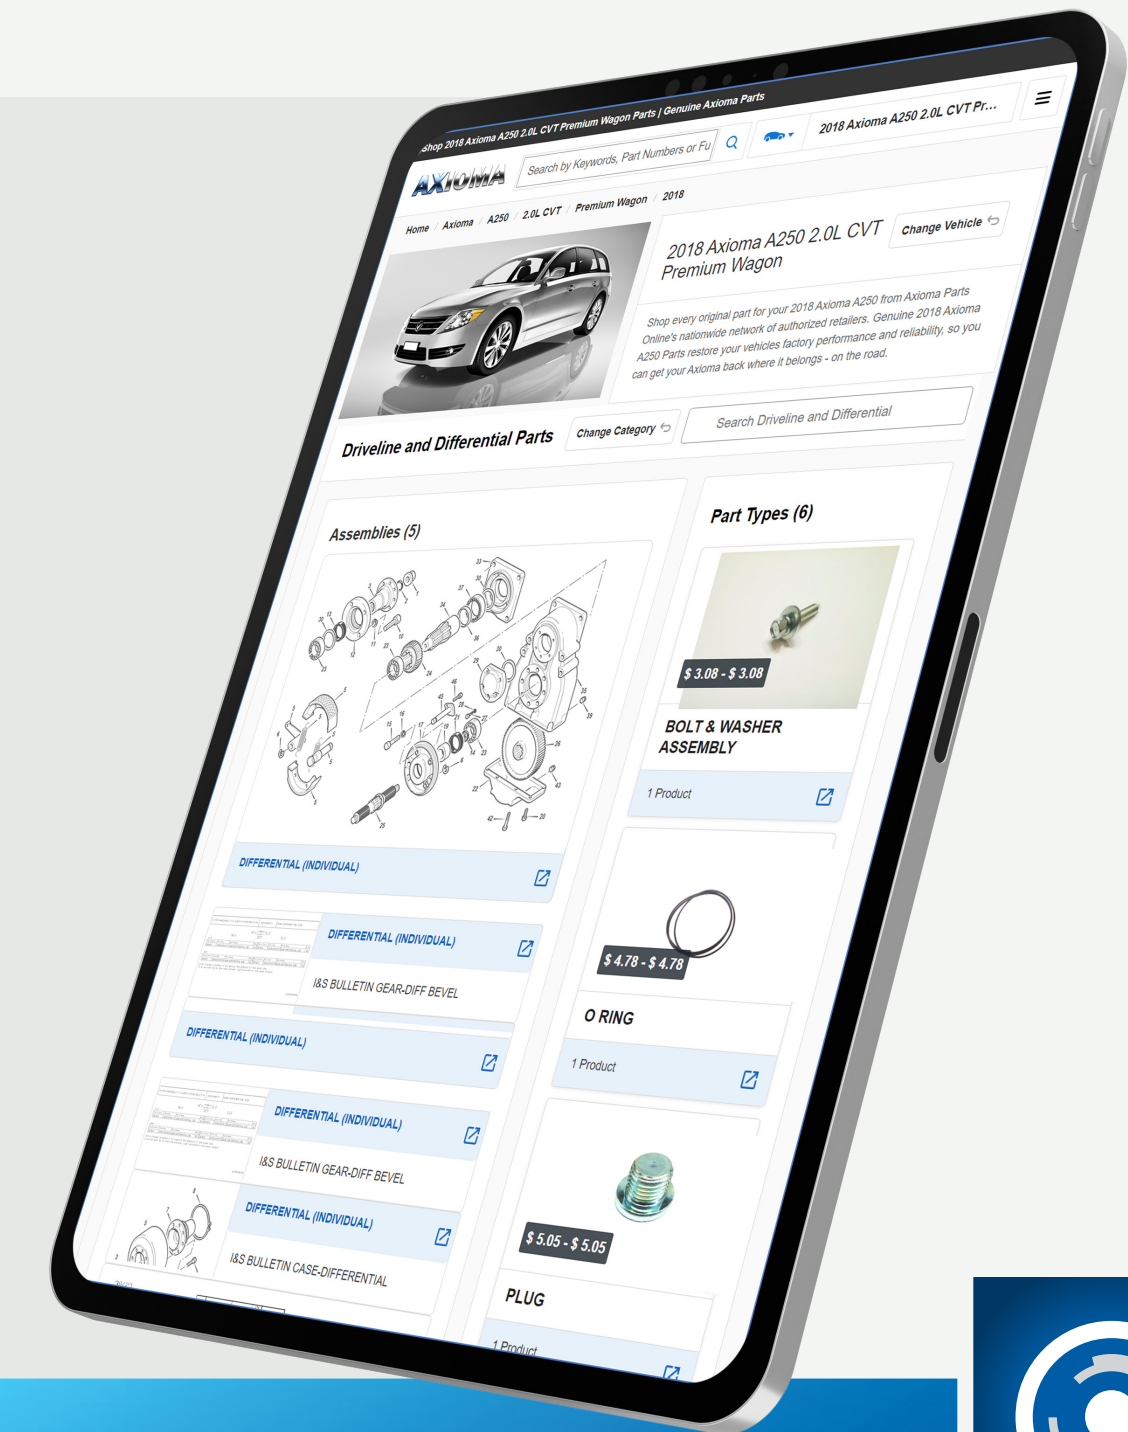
Shop 2018 Axioma A250 2.0L CVT Premium Wagon Parts | Genuine Axioma Parts

AXIOMA

Search by Keywords, Part Numbers or Fu

2018 Axioma A250 2.0L CVT Pr...

Home / Axioma / A250 / 2.0L CVT / Premium Wagon / 2018

2018 Axioma A250 2.0L CVT Premium Wagon

Change Vehicle

Shop every original part for your 2018 Axioma A250 from Axioma Parts Online's nationwide network of authorized retailers. Genuine 2018 Axioma A250 Parts restore your vehicles factory performance and reliability, so you can get your Axioma back where it belongs - on the road.

Driveline and Differential Parts

Change Category

Search Driveline and Differential

Assemblies (5)

DIFFERENTIAL (INDIVIDUAL)

DIFFERENTIAL (INDIVIDUAL)

I&S BULLETIN GEAR-DIFF BEVEL

DIFFERENTIAL (INDIVIDUAL)

DIFFERENTIAL (INDIVIDUAL)

I&S BULLETIN GEAR-DIFF BEVEL

DIFFERENTIAL (INDIVIDUAL)

I&S BULLETIN CASE-DIFFERENTIAL

Part Types (6)

$ 3.08 - $ 3.08

BOLT & WASHER ASSEMBLY

1 Product

$ 4.78 - $ 4.78

O RING

1 Product

$ 5.05 - $ 5.05

PLUG

1 Product